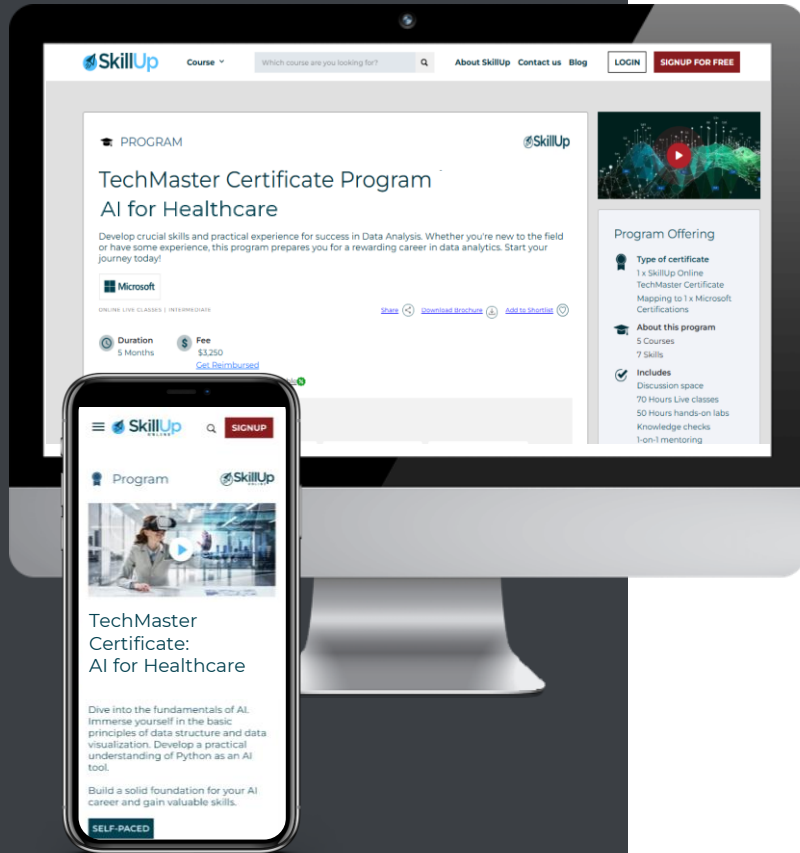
SkillUp

Course

Which course are you looking for?

About SkillUp Contact us Blog LOGIN SIGNUP FOR FREE

PROGRAM

SkillUp

TechMaster Certificate Program
AI for Healthcare

Develop crucial skills and practical experience for success in Data Analysis. Whether you're new to the field or have some experience, this program prepares you for a rewarding career in data analytics. Start your journey today!

Microsoft

ONLINE LIVE CLASSES | INTERMEDIATE

Share Download Brochure Add to Shortlist

Duration
5 Months

Fee
$3,250
Get Reimbursed

Program Offering

Type of certificate
1 x SkillUp Online TechMaster Certificate
Mapping to 1 x Microsoft Certifications

About this program
5 Courses
7 Skills

Includes
Discussion space
70 Hours Live classes
50 Hours hands-on labs
Knowledge checks
1-on-1 mentoring

SkillUp ONLINE

SIGNUP

Program

SkillUp

TechMaster Certificate:
AI for Healthcare

Dive into the fundamentals of AI. Immerse yourself in the basic principles of data structure and data visualization. Develop a practical understanding of Python as an AI tool.

Build a solid foundation for your AI career and gain valuable skills.

SELF-PACED